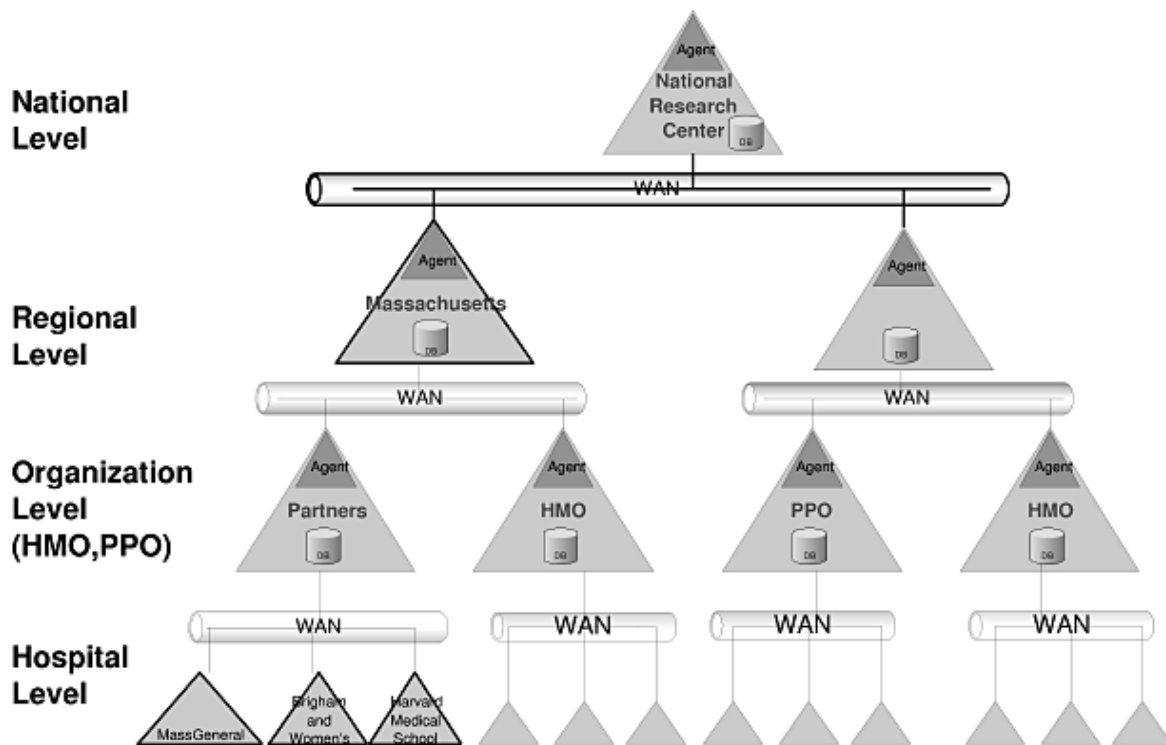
National Level

Agent
National Research Center
DB

WAN

Regional Level

Agent
Massachusetts
DB

Agent
DB

WAN

WAN

Organization Level (HMO,PPO)

Agent
Partners
DB

Agent
HMO
DB

Agent
PPO
DB

Agent
HMO
DB

Hospital Level

WAN

WAN

WAN

WAN

MassGeneral

Brigham and Women's

Harvard Medical School